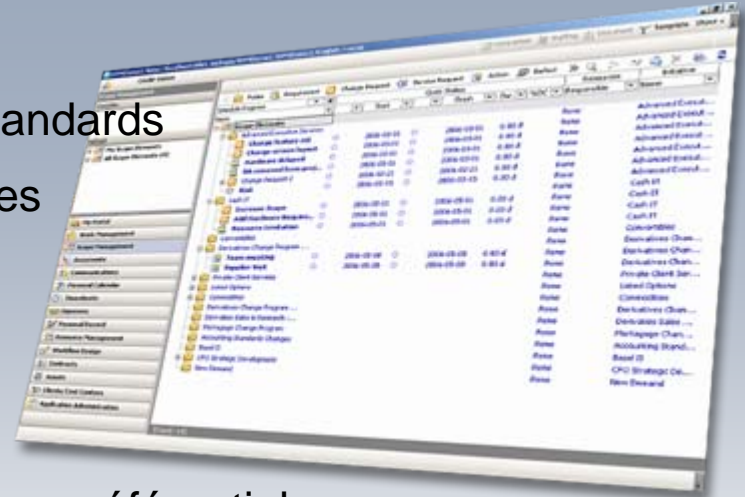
andards

es

Folder | Assignment | Change Request | Review Request | Action | Defect

Start | Finish | Responsible | Initiative

Project Structure

Advanced Executive Services
Change feature x/y
Change screen layout
Hardware delayed
Bill received from provid...
Change Request 1
Risk
Cash IT
Increase Scope
Add hardware Requirem...
Resource Limitation
Convertibles
Derivatives Change Program
Team meeting
Supplier Risk
Private Client Services
Listed Options
Commodities
Derivatives Change Program
Derivative Sales to Instituti...
Mortgage Change Program
Accounting Standards Changes
Basel II
CFO Strategic Development
New Demand

Rome
Rome
Rome
Rome
Rome
Rome
Rome
Rome
Rome
Rome

Advanced Execut...
Advanced Execut...
Advanced Execut...
Advanced Execut...
Advanced Execut...
Advanced Execut...
Advanced Execut...
Cash IT
Cash IT
Cash IT
Cash IT
Convertibles
Derivatives Chan...
Derivatives Chan...
Derivatives Chan...
Private Client Ser...
Listed Options
Commodities
Derivatives Chan...
Derivatives Sales ...
Mortgage Chan...
Accounting Stand...
Basel II
CFO Strategic De...
New Demand

My Portal
Scope Management
Documents
Communications
Personal Calendar
Standards
Expenses
Personal Record
Resource Management
Workflow Design
Contracts
Assets
Clarity Cost Centers
Application Administration

référentiel